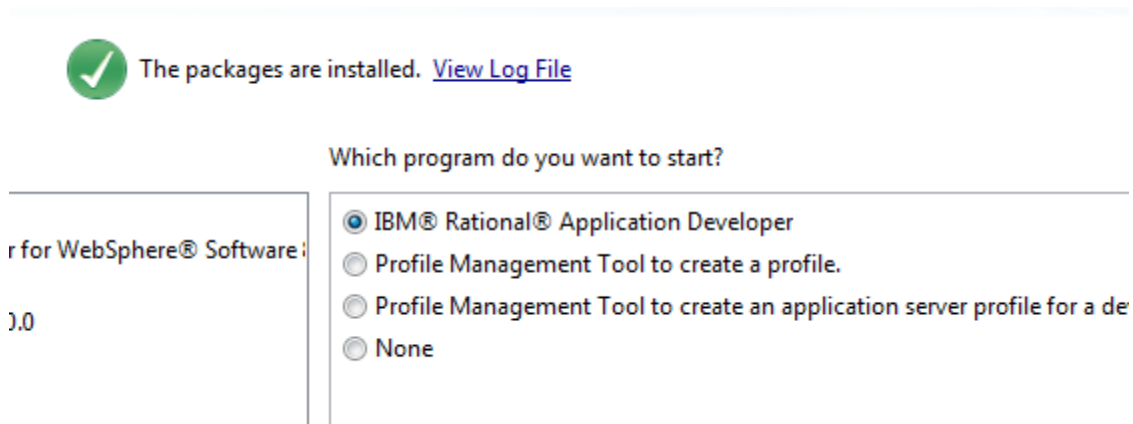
The packages are installed. View Log File

r for WebSphere® Software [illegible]

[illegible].0

Which program do you want to start?

IBM® Rational® Application Developer
Profile Management Tool to create a profile.
Profile Management Tool to create an application server profile for a de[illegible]
None